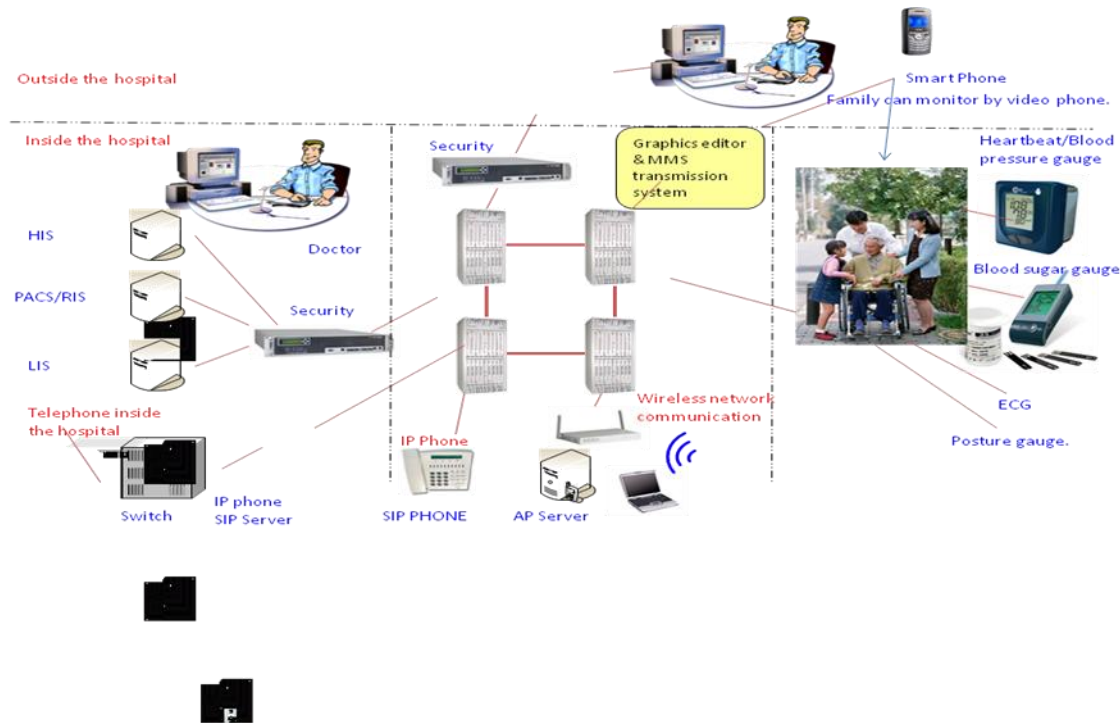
Outside the hospital

Smart Phone
Family can monitor by video phone.

Inside the hospital

Security

Graphics editor & MMS transmission system

Heartbeat/Blood pressure gauge

HIS

Doctor

Blood sugar gauge

PACS/RIS

Security

LIS

Wireless network communication

Telephone inside the hospital

ECG

IP Phone

Posture gauge.

Switch

IP phone SIP Server

SIP PHONE

AP Server